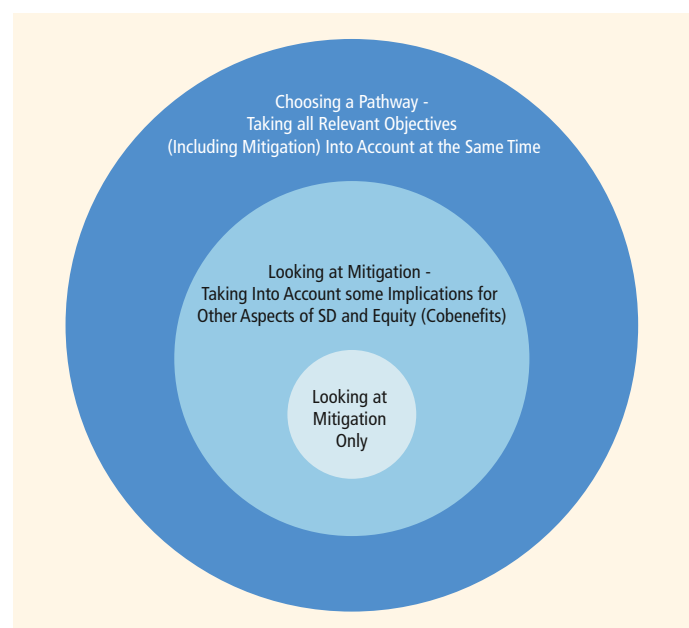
Choosing a Pathway - Taking all Relevant Objectives (Including Mitigation) Into Account at the Same Time

Looking at Mitigation - Taking Into Account some Implications for Other Aspects of SD and Equity (Cobenefits)

Looking at Mitigation Only